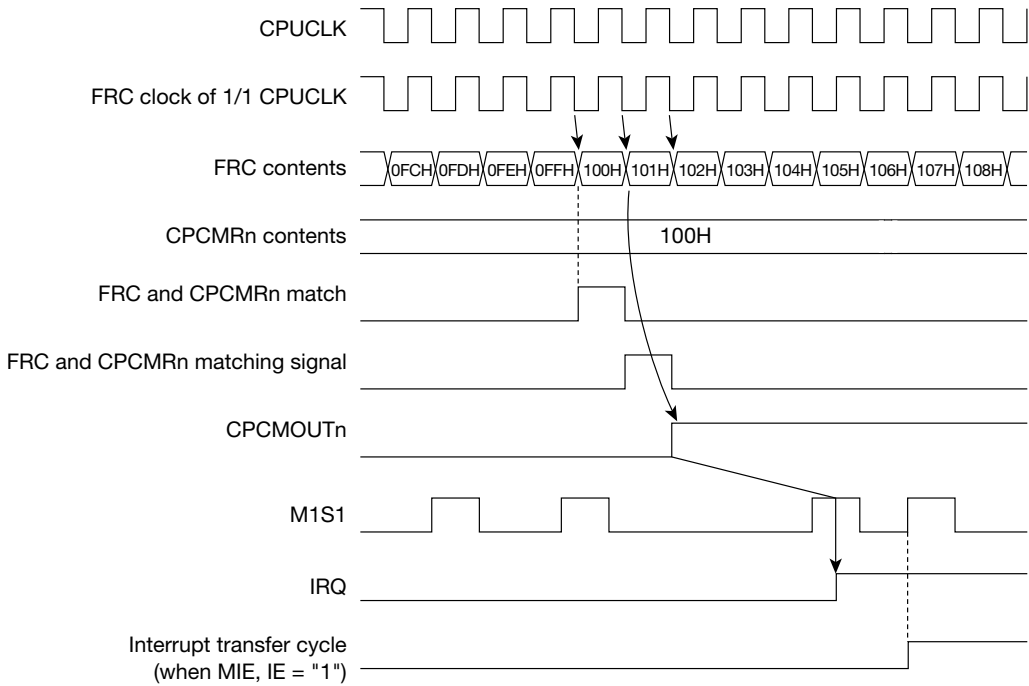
CPUCLK

FRC clock of 1/1 CPUCLK

FRC contents
0FCH 0FDH 0FEH 0FFH 100H 101H 102H 103H 104H 105H 106H 107H 108H

CPCMRn contents
100H

FRC and CPCMRn match

FRC and CPCMRn matching signal

CPCMOUTn

M1S1

IRQ

Interrupt transfer cycle (when MIE, IE = "1")